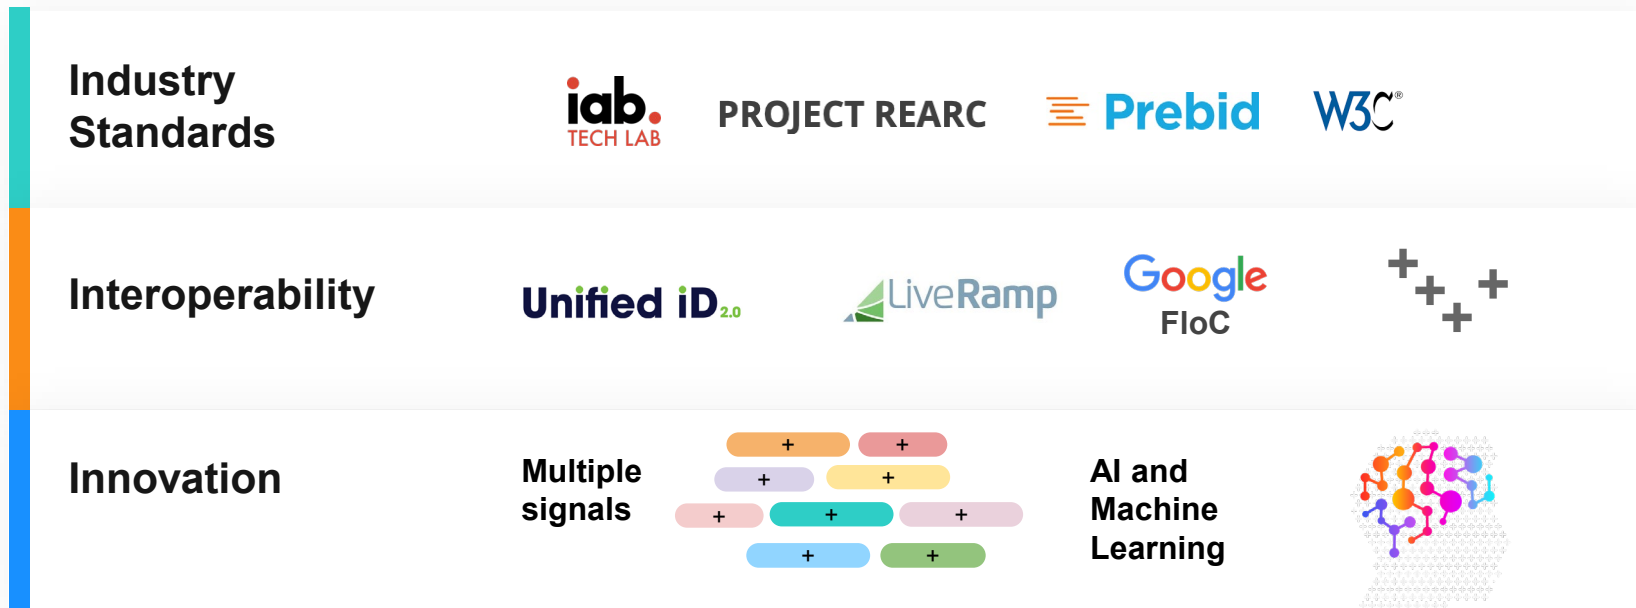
Industry Standards

iab. TECH LAB

PROJECT REARC

Prebid

W3C®

Interoperability

Unified iD2.0

LiveRamp

Google FloC

+ + + +

Innovation

Multiple signals

+ + + + + + + + +

AI and Machine Learning